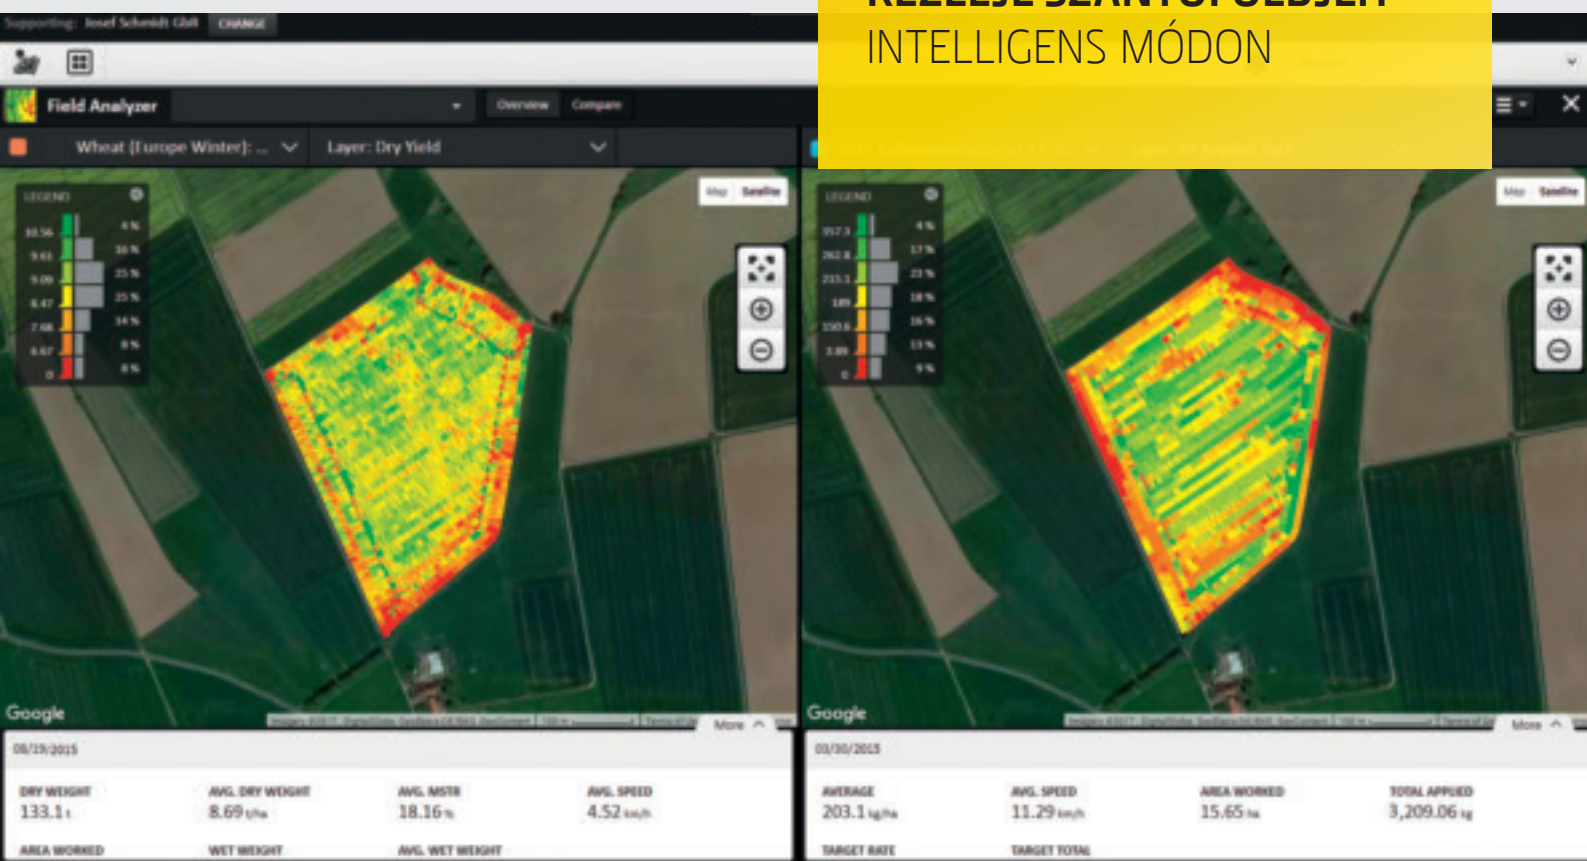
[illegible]
INTELLIGENS MÓDON

Supporting: Josef Schmidt GbR CHANGE

Field Analyzer Overview Compare

Wheat (Europe Winter): ... Layer: Dry Yield

LEGEND
10.56 4 %
9.61 16 %
9.09 25 %
8.47 25 %
7.68 14 %
6.67 8 %
0 8 %

Map Satellite

Google

More

08/19/2015

DRY WEIGHT 133.1 t
AVG. DRY WEIGHT 8.69 t/ha
AVG. MSTR 18.16 %
AVG. SPEED 4.52 km/h
AREA WORKED
WET WEIGHT
AVG. WET WEIGHT

LEGEND
357.3 4 %
262.8 17 %
215.1 23 %
189 18 %
150.6 16 %
3.89 13 %
0 9 %

Map Satellite

Google

More

03/30/2015

AVERAGE 203.1 kg/ha
AVG. SPEED 11.29 km/h
AREA WORKED 15.65 ha
TOTAL APPLIED 3,209.06 kg
TARGET RATE
TARGET TOTAL